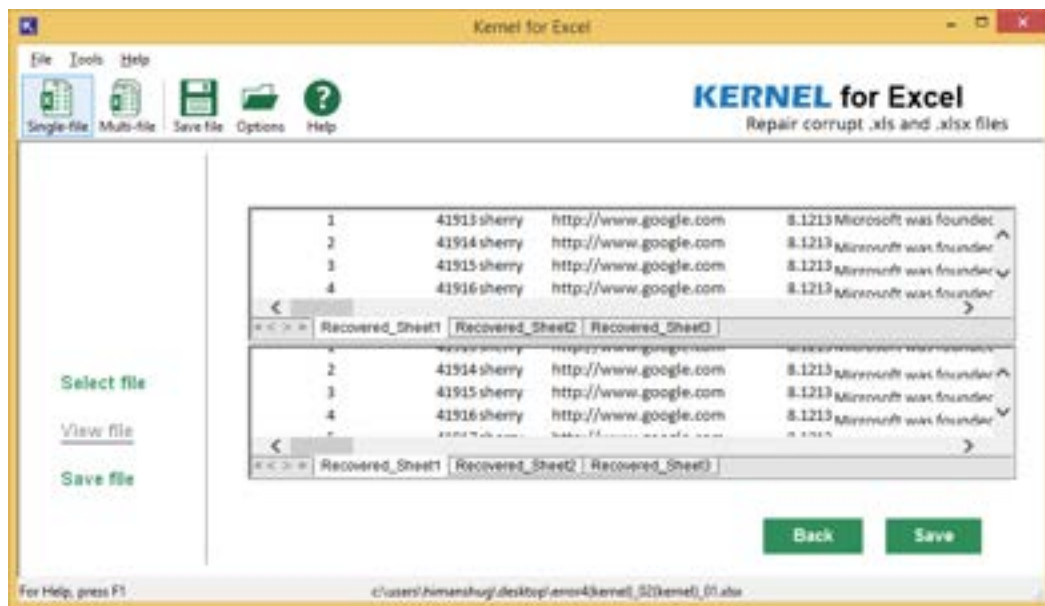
Kernel for Excel

File Tools Help

Single-file Multi-file Save file Options Help

KERNEL for Excel
Repair corrupt .xls and .xlsx files

| | | | | |
|---|---|---|---|---|
| 1 | 41913 | sherry | http://www.google.com | 8.1213 Microsoft was founded |
| 2 | 41914 | sherry | http://www.google.com | 8.1213 Microsoft was founded |
| 3 | 41915 | sherry | http://www.google.com | 8.1213 Microsoft was founded |
| 4 | 41916 | sherry | http://www.google.com | 8.1213 Microsoft was founded |

Recovered_Sheet1 | Recovered_Sheet2 | Recovered_Sheet3

| | | | | |
|---|---|---|---|---|
| 2 | 41914 | sherry | http://www.google.com | 8.1213 Microsoft was founded |
| 3 | 41915 | sherry | http://www.google.com | 8.1213 Microsoft was founded |
| 4 | 41916 | sherry | http://www.google.com | 8.1213 Microsoft was founded |

Recovered_Sheet1 | Recovered_Sheet2 | Recovered_Sheet3

Select file

View file

Save file

Back

Save

For Help, press F1

c:\users\himanshug\desktop\error4(kernel)_02(kernel)_01.xlsx